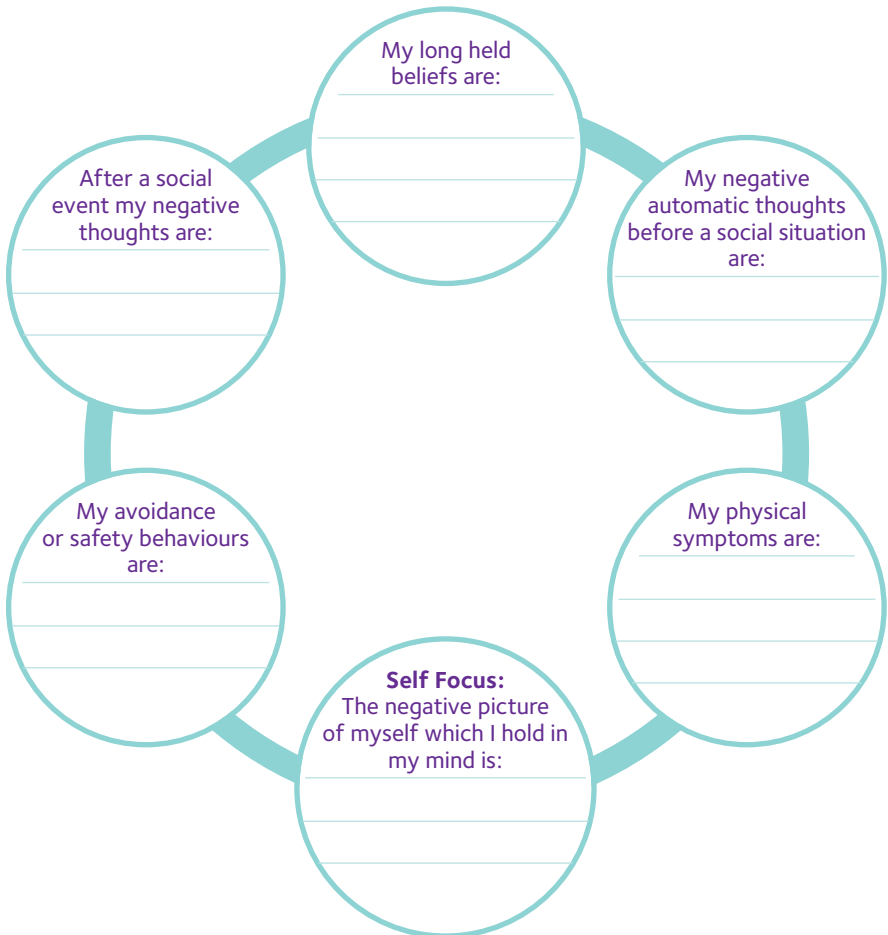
My long held beliefs are:

My negative automatic thoughts before a social situation are:

My physical symptoms are:

**Self Focus:**
The negative picture of myself which I hold in my mind is:

My avoidance or safety behaviours are:

After a social event my negative thoughts are: